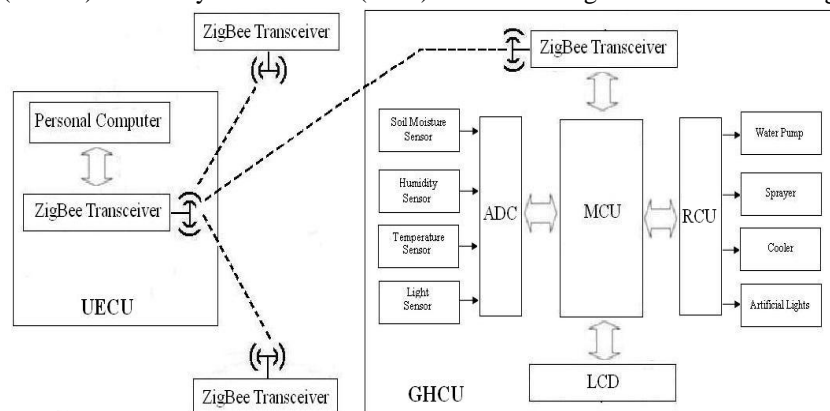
ZigBee Transceiver

Personal Computer

ZigBee Transceiver

UECU

ZigBee Transceiver

ZigBee Transceiver

Soil Moisture Sensor

Humidity Sensor

Temperature Sensor

Light Sensor

ADC

MCU

RCU

Water Pump

Sprayer

Cooler

Artificial Lights

LCD

GHCU